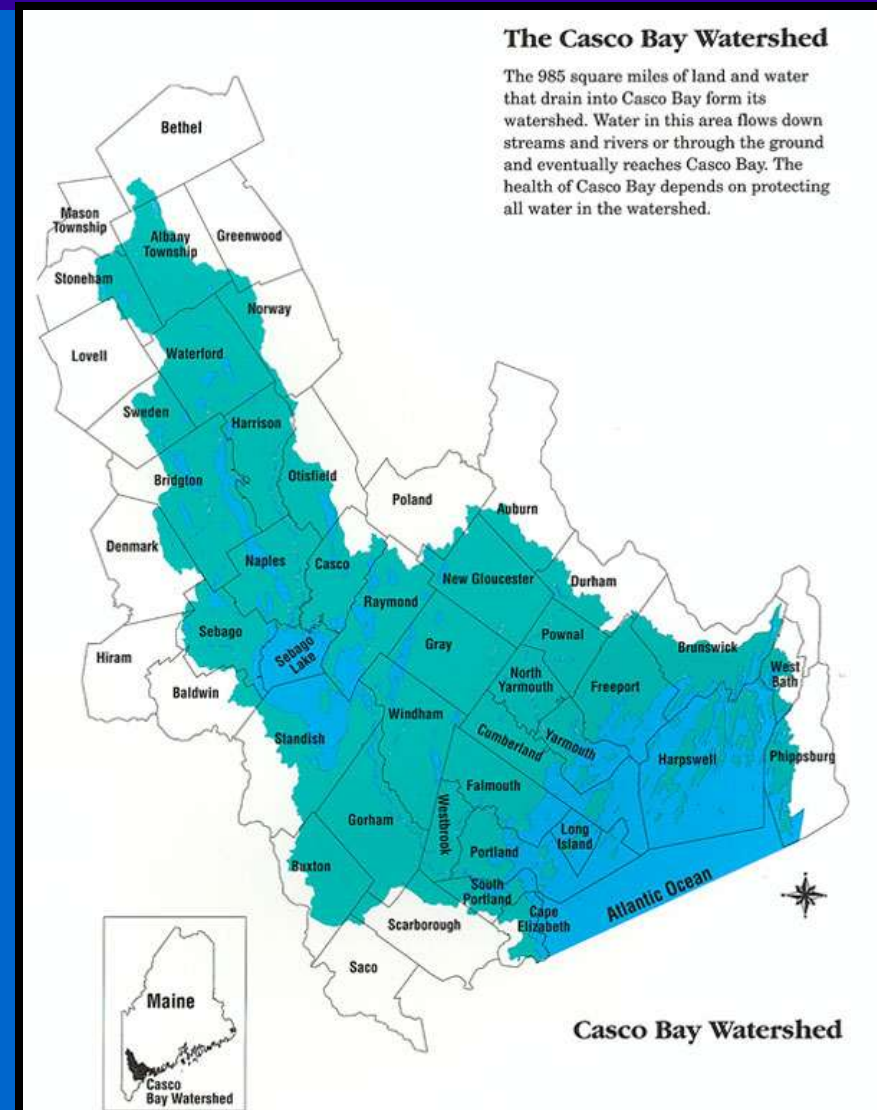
The Casco Bay Watershed

The 985 square miles of land and water that drain into Casco Bay form its watershed. Water in this area flows down streams and rivers or through the ground and eventually reaches Casco Bay. The health of Casco Bay depends on protecting all water in the watershed.

Bethel
Mason Township
Albany Township
Greenwood
Stoneham
Norway
Lovell
Waterford
Sweden
Harrison
Bridgton
Otisfield
Poland
Auburn
Denmark
Naples
Casco
New Gloucester
Durham
Raymond
Sebago
Sebago Lake
Gray
Pownal
Hiram
Brunswick
North Yarmouth
Freeport
West Bath
Baldwin
Windham
Cumberland
Yarmouth
Standish
Harpswell
Phippsburg
Falmouth
Gorham
Westbrook
Long Island
Portland
Buxton
South Portland
Atlantic Ocean
Scarborough
Cape Elizabeth
Saco
Maine
Casco Bay Watershed

Casco Bay Watershed